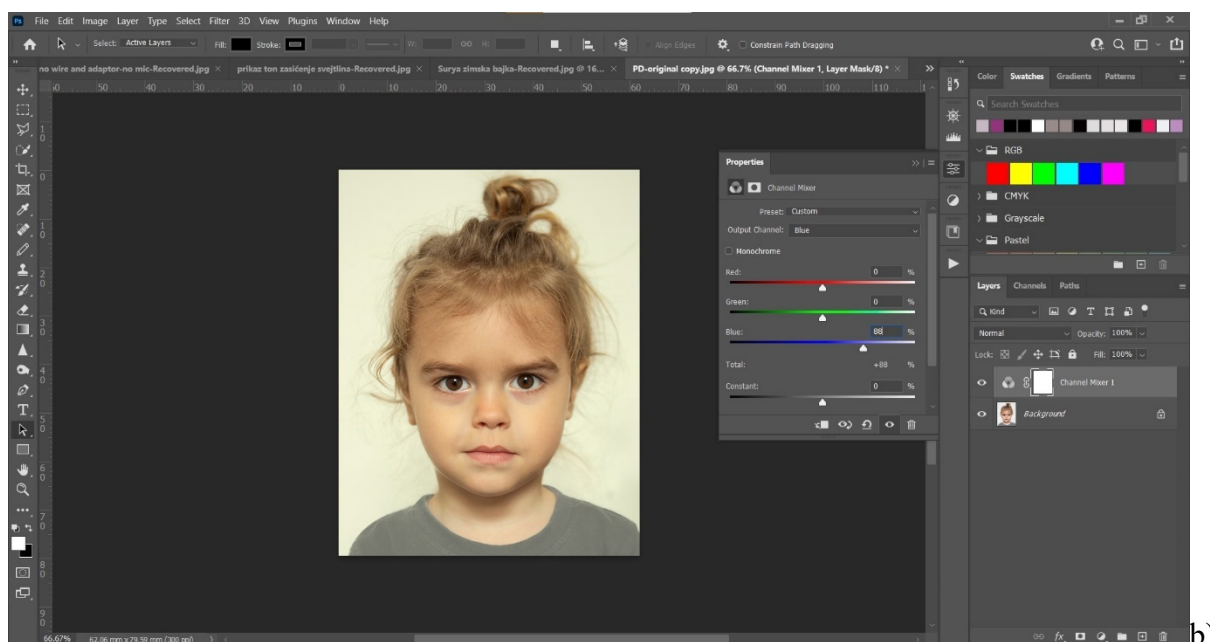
Ps File Edit Image Layer Type Select Filter 3D View Plugins Window Help

Select: Active Layers Fill: Stroke: W: GO H: Align Edges Constrain Path Dragging

no wire and adaptor-no mic-Recovered.jpg × prikaz ton zasićenje svejtlina-Recovered.jpg × Surya zimska bajka-Recovered.jpg @ 16... × PD-original copy.jpg @ 66.7% (Channel Mixer 1, Layer Mask/8) * ×

Properties

Channel Mixer

Preset: Custom

Output Channel: Blue

Monochrome

Red: 0 %

Green: 0 %

Blue: 88 %

Total: +88 %

Constant: 0 %

Color Swatches Gradients Patterns

Search Swatches

RGB

CMYK

Grayscale

Pastel

Layers Channels Paths

Q Kind

Normal Opacity: 100%

Lock: Fill: 100%

Channel Mixer 1

Background

66.67% 62.06 mm x 79.38 mm (300 ppi)

b)